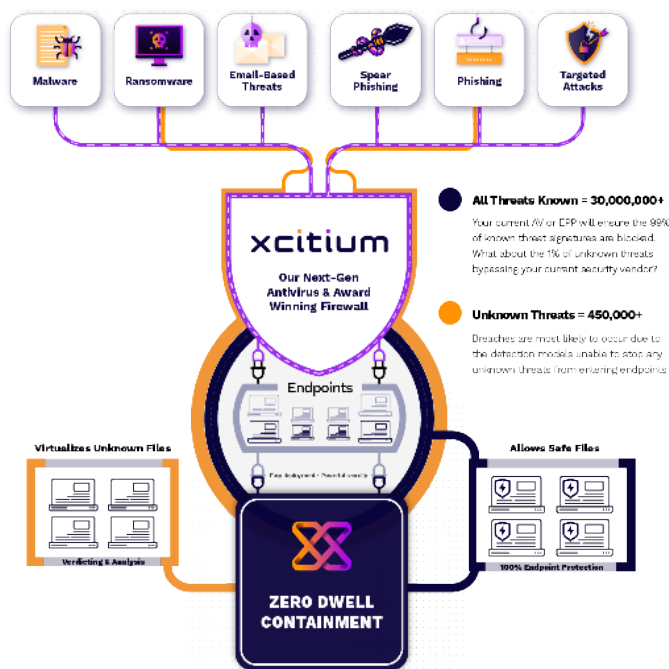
Malware

Ransomware

Email-Based Threats

Spear Phishing

Phishing

Targeted Attacks

xcitium

Our Next-Gen Antivirus & Award Winning Firewall

All Threats Known = 30,000,000+

Your current AV or EPP will ensure the 99% of known threat signatures are blocked. What about the 1% of unknown threats bypassing your current security vendor?

Unknown Threats = 450,000+

Breaches are most likely to occur due to the detection models unable to stop any unknown threats from entering endpoints

Endpoints

Virtualizes Unknown Files

Verdicting & Analysis

Easy deployment • Powerful results

Allows Safe Files

100% Endpoint Protection

ZERO DWELL CONTAINMENT